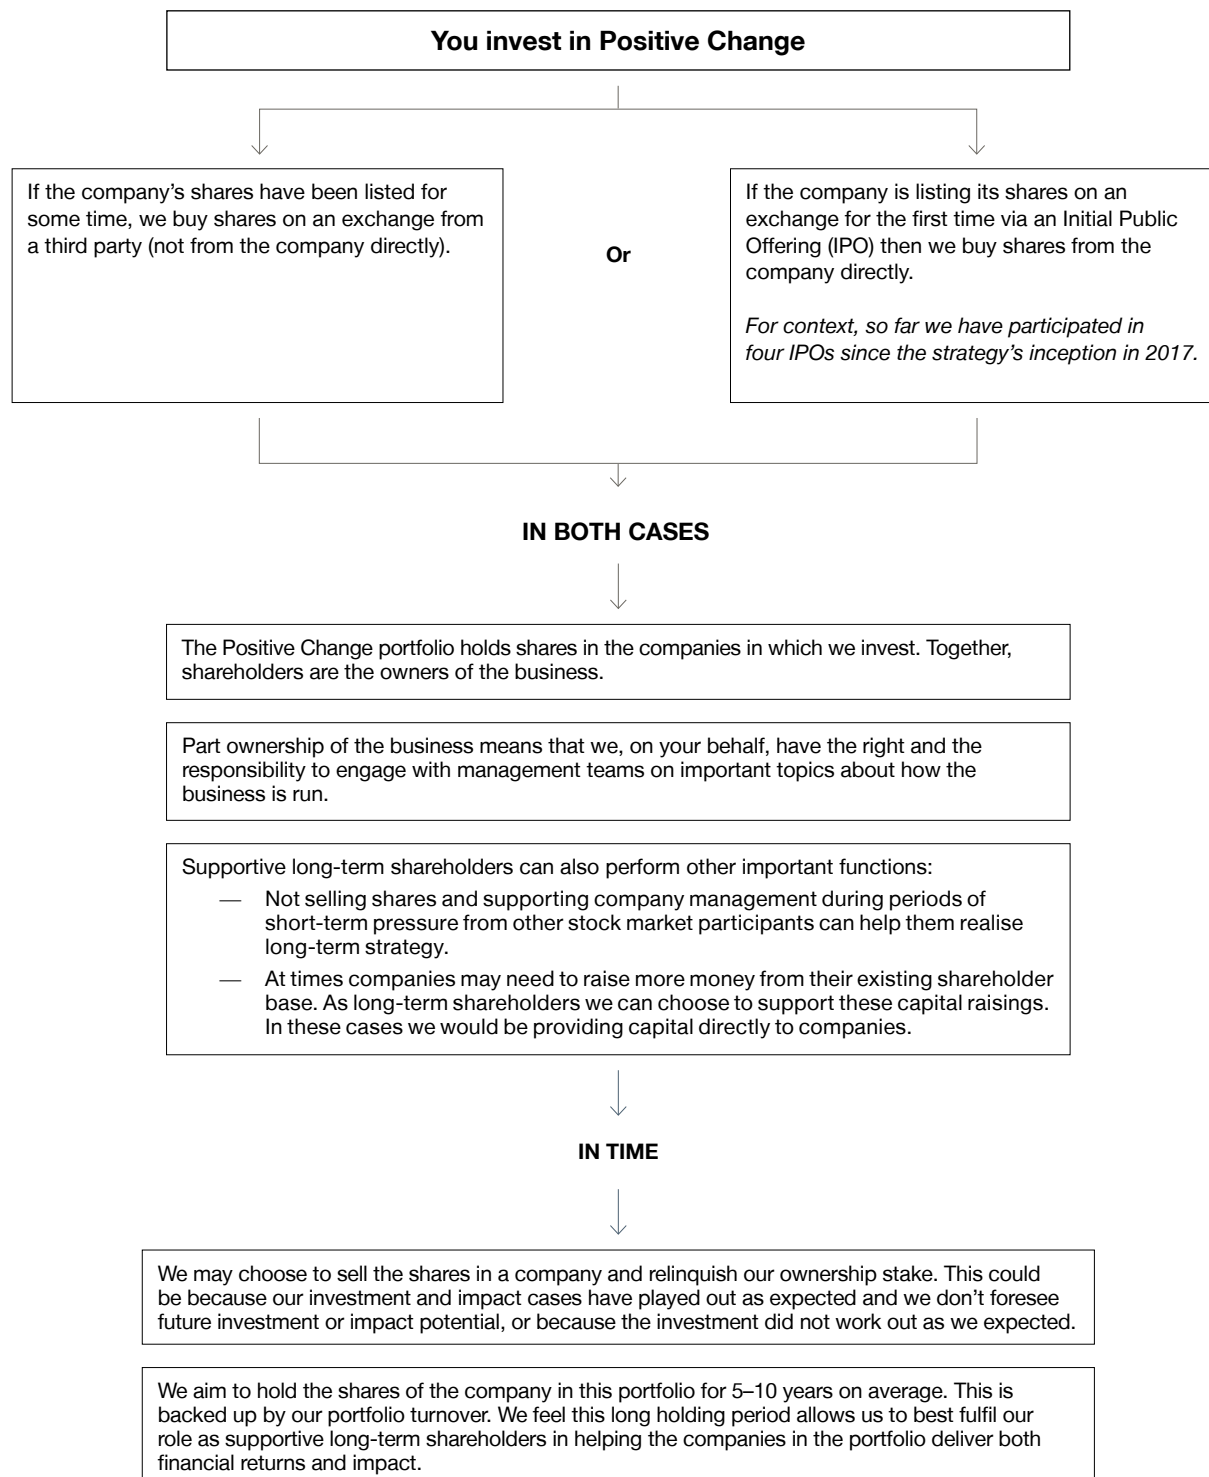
You invest in Positive Change

If the company's shares have been listed for some time, we buy shares on an exchange from a third party (not from the company directly).

Or

If the company is listing its shares on an exchange for the first time via an Initial Public Offering (IPO) then we buy shares from the company directly.

*For context, so far we have participated in four IPOs since the strategy's inception in 2017.*

IN BOTH CASES

The Positive Change portfolio holds shares in the companies in which we invest. Together, shareholders are the owners of the business.

Part ownership of the business means that we, on your behalf, have the right and the responsibility to engage with management teams on important topics about how the business is run.

Supportive long-term shareholders can also perform other important functions:

— Not selling shares and supporting company management during periods of short-term pressure from other stock market participants can help them realise long-term strategy.

— At times companies may need to raise more money from their existing shareholder base. As long-term shareholders we can choose to support these capital raisings. In these cases we would be providing capital directly to companies.

IN TIME

We may choose to sell the shares in a company and relinquish our ownership stake. This could be because our investment and impact cases have played out as expected and we don't foresee future investment or impact potential, or because the investment did not work out as we expected.

We aim to hold the shares of the company in this portfolio for 5–10 years on average. This is backed up by our portfolio turnover. We feel this long holding period allows us to best fulfil our role as supportive long-term shareholders in helping the companies in the portfolio deliver both financial returns and impact.